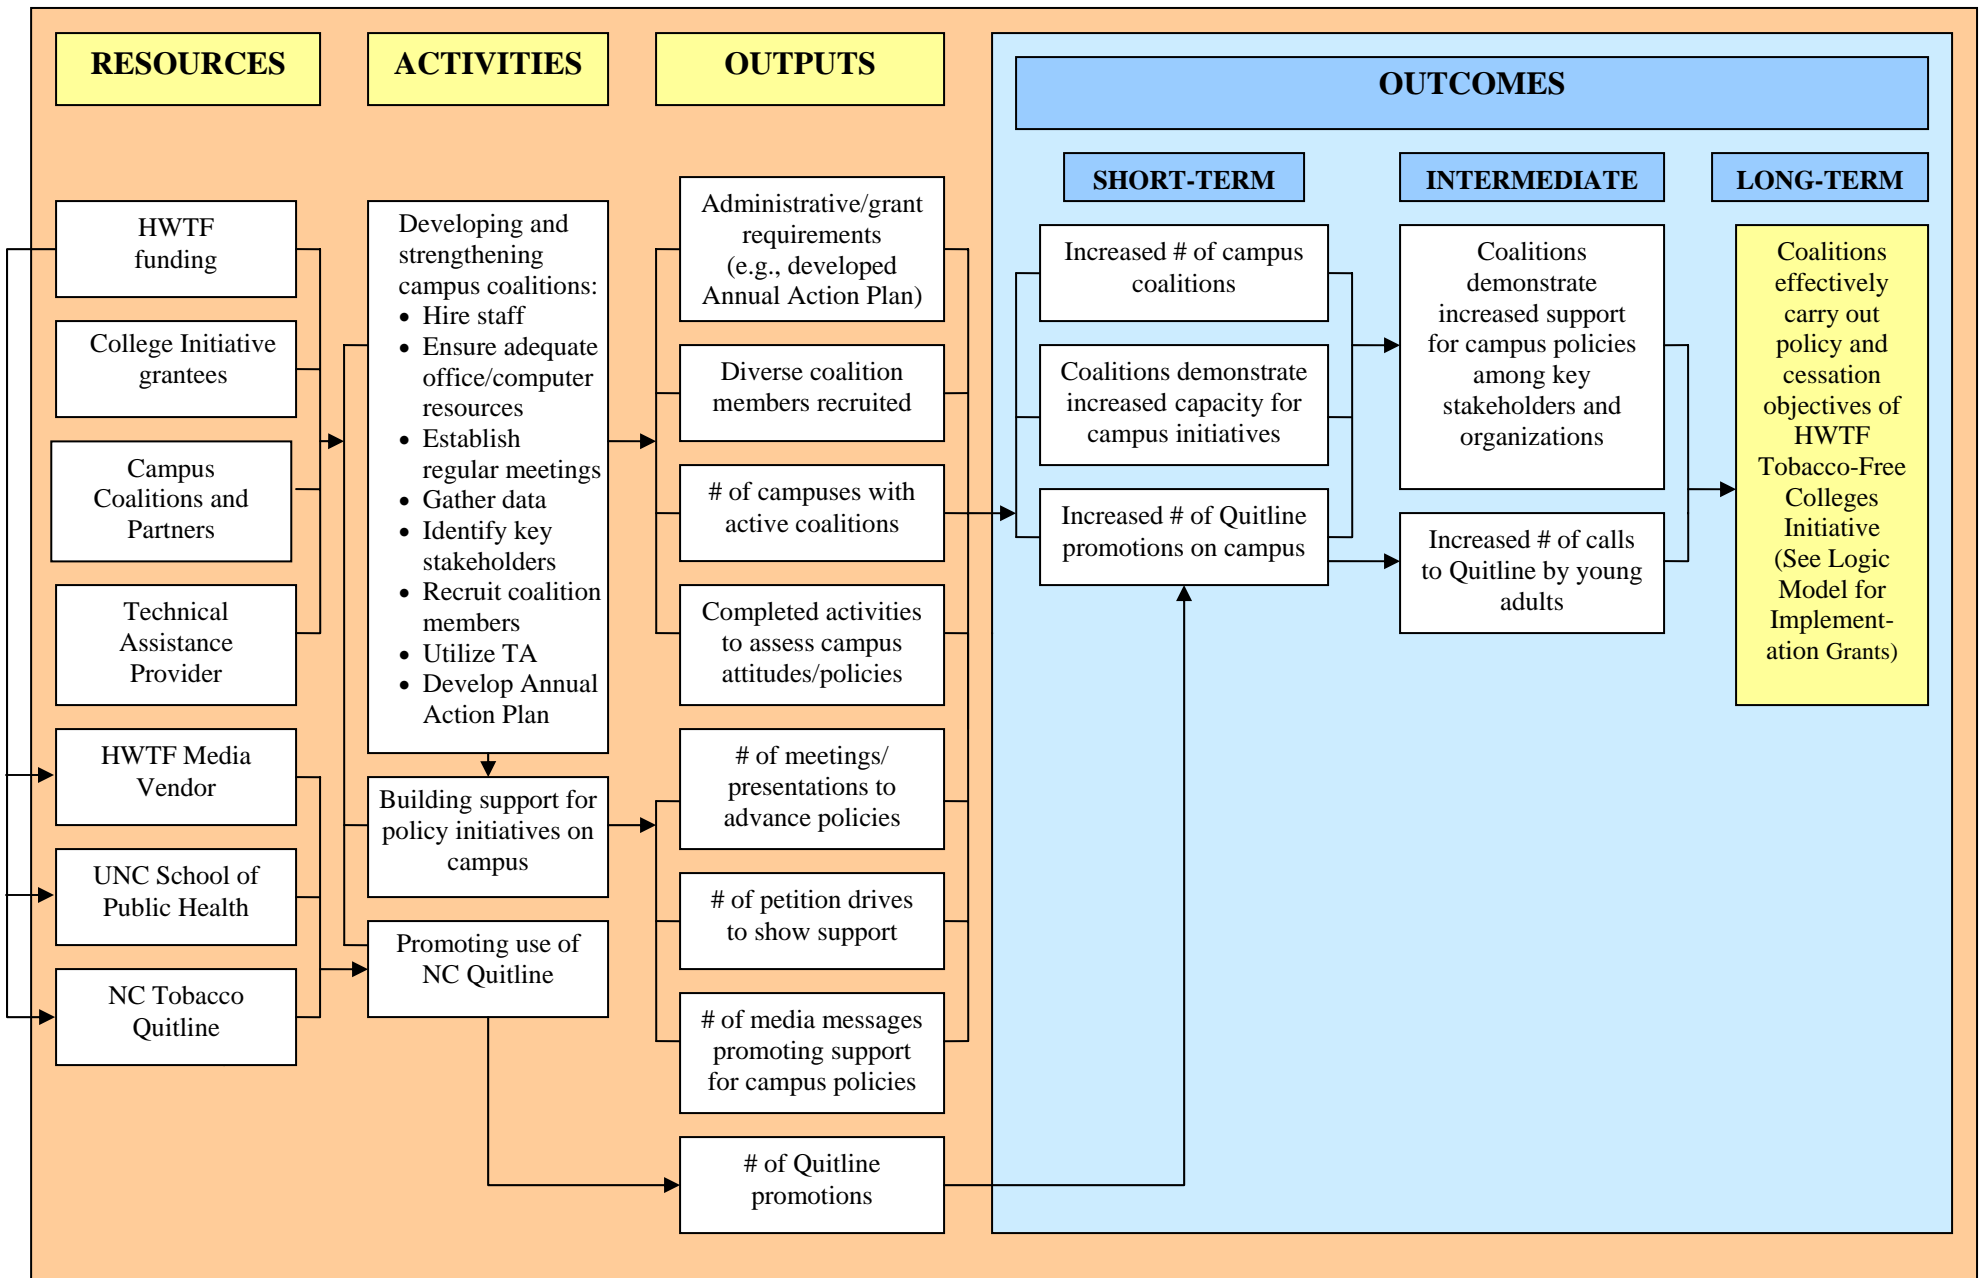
RESOURCES

ACTIVITIES

OUTPUTS

OUTCOMES

SHORT-TERM

INTERMEDIATE

LONG-TERM

HWTF funding

College Initiative grantees

Campus Coalitions and Partners

Technical Assistance Provider

HWTF Media Vendor

UNC School of Public Health

NC Tobacco Quitline

Developing and strengthening campus coalitions:
• Hire staff
• Ensure adequate office/computer resources
• Establish regular meetings
• Gather data
• Identify key stakeholders
• Recruit coalition members
• Utilize TA
• Develop Annual Action Plan

Building support for policy initiatives on campus

Promoting use of NC Quitline

Administrative/grant requirements (e.g., developed Annual Action Plan)

Diverse coalition members recruited

# of campuses with active coalitions

Completed activities to assess campus attitudes/policies

# of meetings/ presentations to advance policies

# of petition drives to show support

# of media messages promoting support for campus policies

# of Quitline promotions

Increased # of campus coalitions

Coalitions demonstrate increased capacity for campus initiatives

Increased # of Quitline promotions on campus

Coalitions demonstrate increased support for campus policies among key stakeholders and organizations

Increased # of calls to Quitline by young adults

Coalitions effectively carry out policy and cessation objectives of HWTF Tobacco-Free Colleges Initiative (See Logic Model for Implementation Grants)